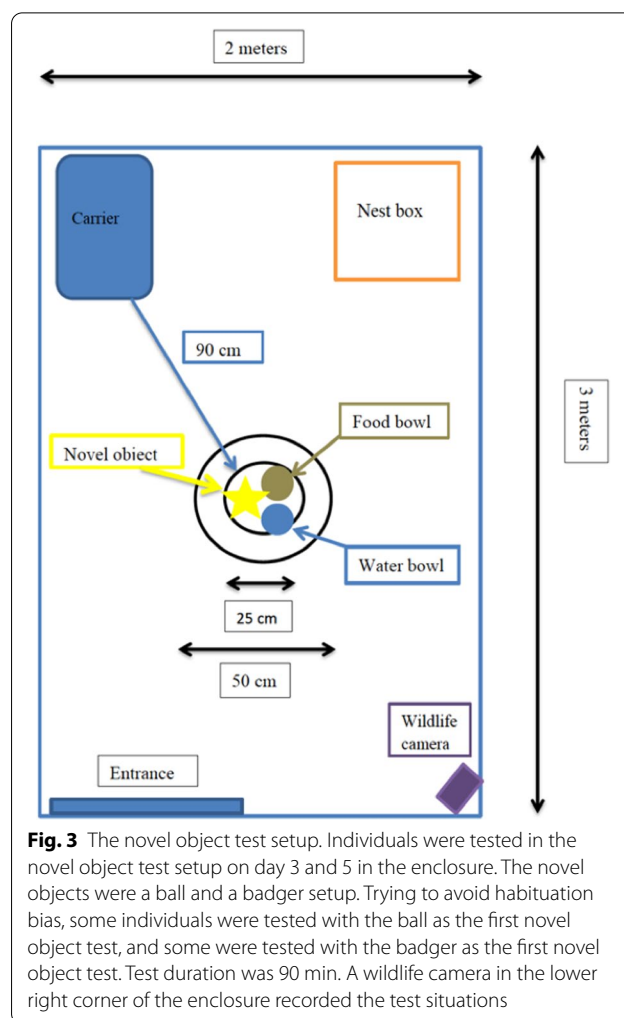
2 meters

Carrier

Nest box

90 cm

3 meters

Food bowl

Novel object

Water bowl

25 cm

50 cm

Wildlife camera

Entrance

**Fig. 3** The novel object test setup. Individuals were tested in the novel object test setup on day 3 and 5 in the enclosure. The novel objects were a ball and a badger setup. Trying to avoid habituation bias, some individuals were tested with the ball as the first novel object test, and some were tested with the badger as the first novel object test. Test duration was 90 min. A wildlife camera in the lower right corner of the enclosure recorded the test situations